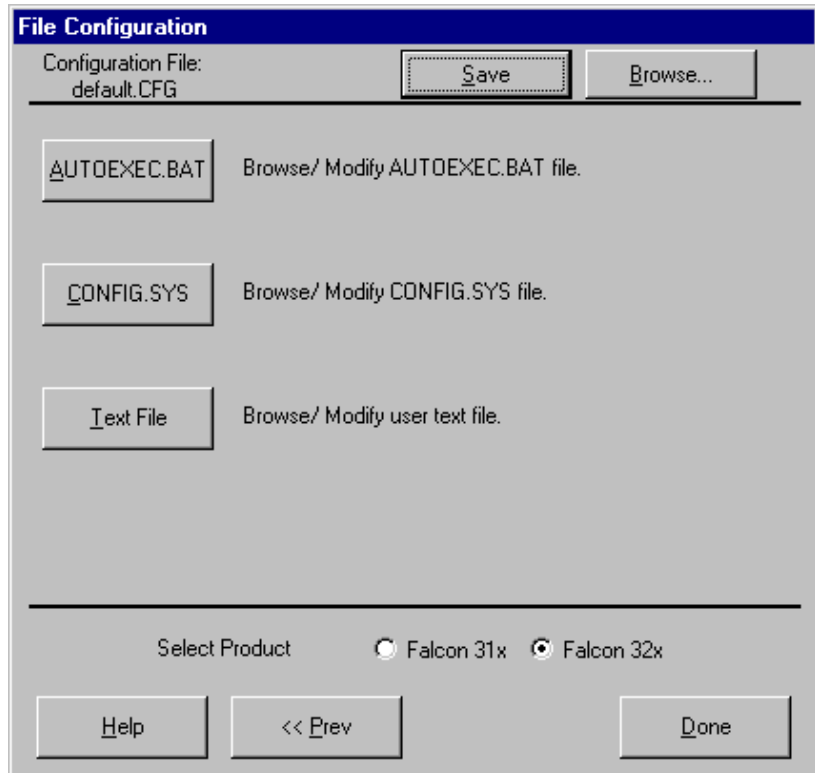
File Configuration
Configuration File:
default.CFG
Save
Browse...

AUTOEXEC.BAT
Browse/ Modify AUTOEXEC.BAT file.

CONFIG.SYS
Browse/ Modify CONFIG.SYS file.

Text File
Browse/ Modify user text file.

Select Product
Falcon 31x
Falcon 32x

Help
<< Prev
Done